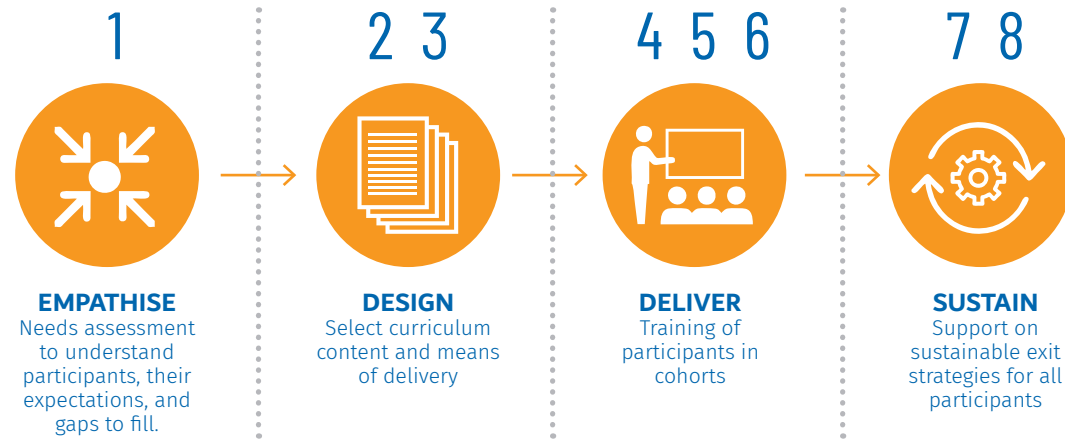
1

EMPATHISE
Needs assessment to understand participants, their expectations, and gaps to fill.

2 3

DESIGN
Select curriculum content and means of delivery

4 5 6

DELIVER
Training of participants in cohorts

7 8

SUSTAIN
Support on sustainable exit strategies for all participants